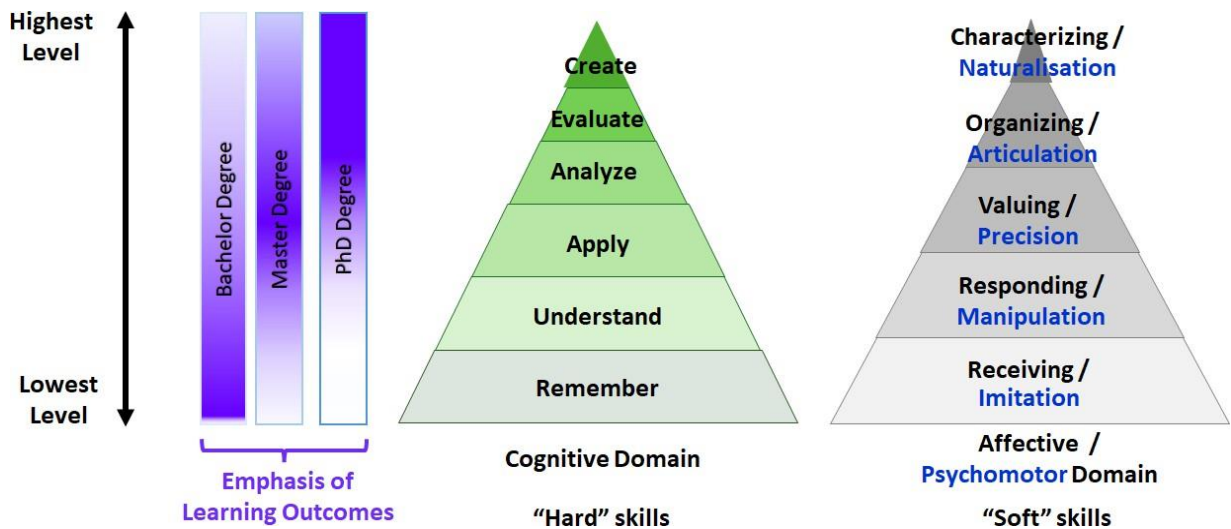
Highest Level

Lowest Level

Bachelor Degree

Master Degree

PhD Degree

Emphasis of Learning Outcomes

Create

Evaluate

Analyze

Apply

Understand

Remember

Cognitive Domain

“Hard” skills

Characterizing / Naturalisation

Organizing / Articulation

Valuing / Precision

Responding / Manipulation

Receiving / Imitation

Affective / Psychomotor Domain

“Soft” skills